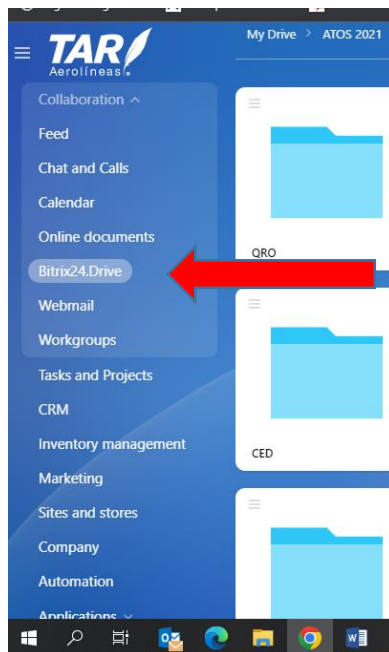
TAR Aerolíneas

My Drive > ATOS 2021

Collaboration ^
Feed
Chat and Calls
Calendar
Online documents
Bitrix24.Drive
Webmail
Workgroups
Tasks and Projects
CRM
Inventory management
Marketing
Sites and stores
Company
Automation
Applications ⌄

QRO

CED